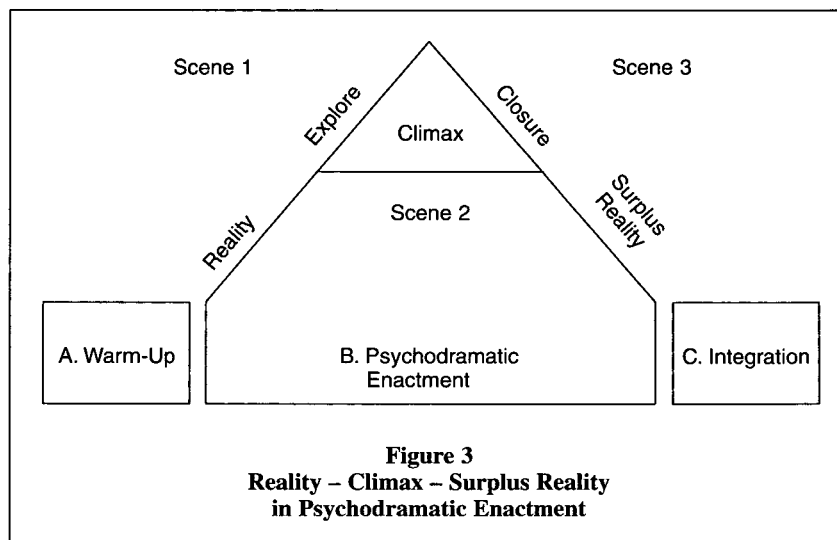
Scene 1

Scene 3

Explore

Climax

Closure

Reality

Scene 2

Surplus Reality

A. Warm-Up

B. Psychodramatic Enactment

C. Integration

Figure 3
Reality – Climax – Surplus Reality in Psychodramatic Enactment